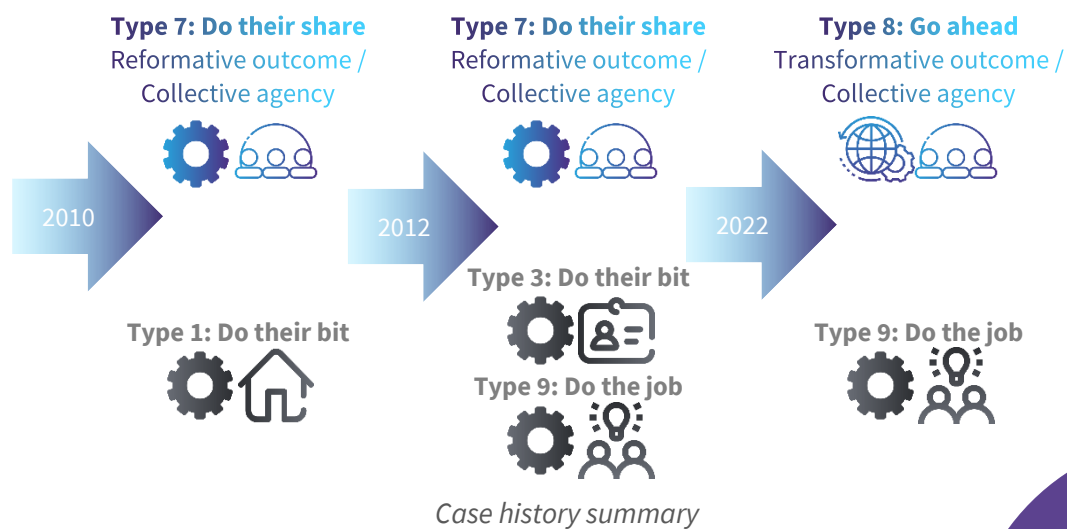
Type 7: Do their share
Reformative outcome / Collective agency

2010

Type 1: Do their bit

Type 7: Do their share
Reformative outcome / Collective agency

2012

Type 3: Do their bit

Type 9: Do the job

Type 8: Go ahead
Transformative outcome / Collective agency

2022

Type 9: Do the job

Case history summary